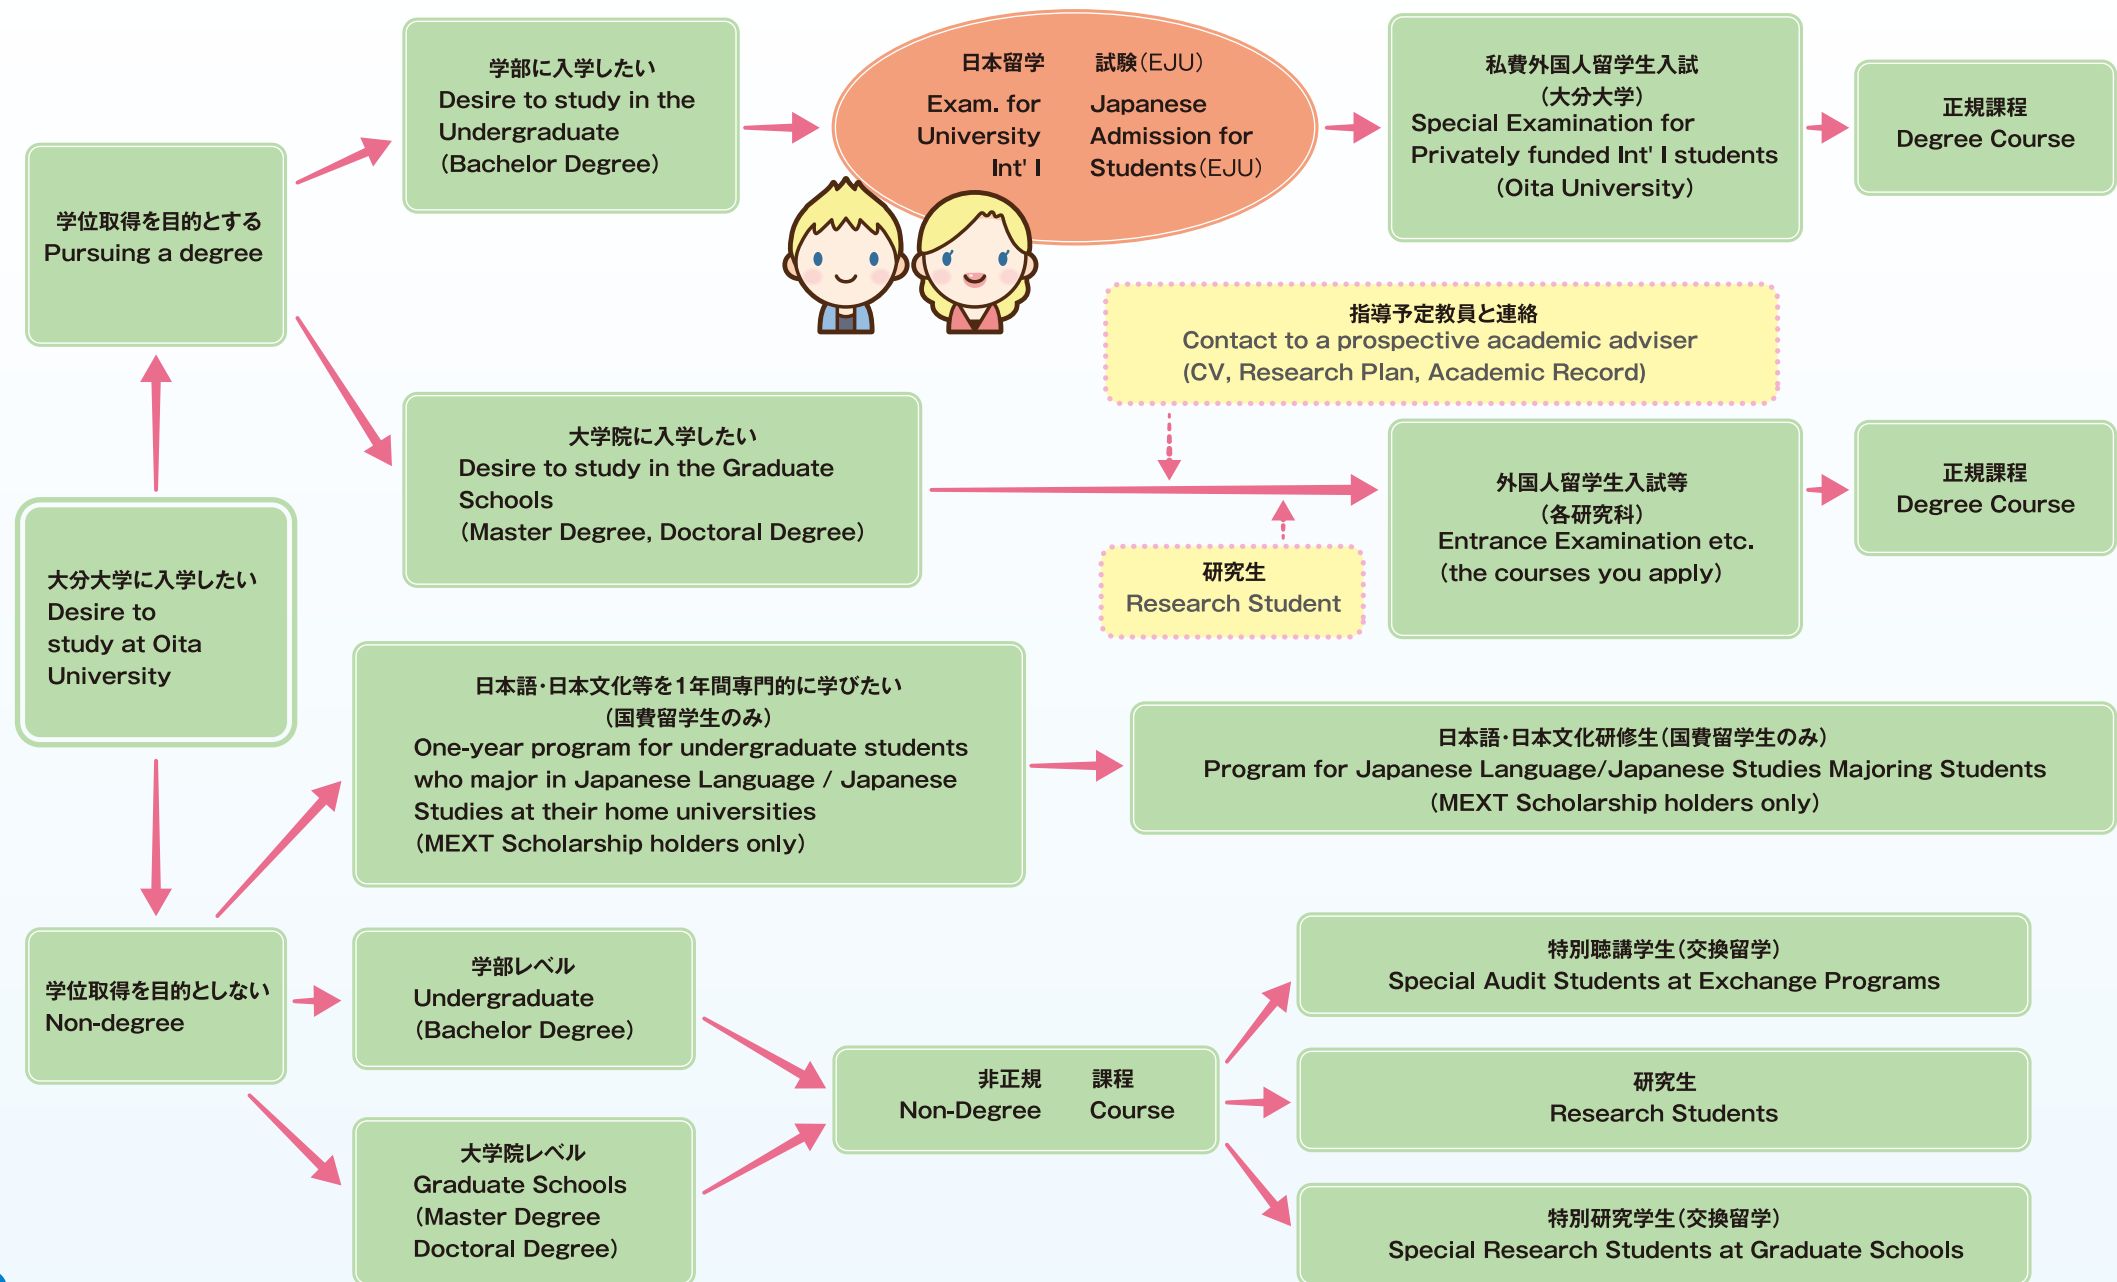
大分大学に入学したい
Desire to study at Oita University

学位取得を目的とする
Pursuing a degree

学部に入学したい
Desire to study in the Undergraduate (Bachelor Degree)

日本留学試験(EJU)
Exam. for Japanese University Admission for Int' l Students(EJU)

私費外国人留学生入試
(大分大学)
Special Examination for Privately funded Int' l students
(Oita University)

正規課程
Degree Course

指導予定教員と連絡
Contact to a prospective academic adviser
(CV, Research Plan, Academic Record)

大学院に入学したい
Desire to study in the Graduate Schools
(Master Degree, Doctoral Degree)

研究生
Research Student

外国人留学生入試等
(各研究科)
Entrance Examination etc.
(the courses you apply)

正規課程
Degree Course

日本語·日本文化等を1年間専門的に学びたい
(国費留学生のみ)
One-year program for undergraduate students who major in Japanese Language / Japanese Studies at their home universities
(MEXT Scholarship holders only)

日本語·日本文化研修生(国費留学生のみ)
Program for Japanese Language/Japanese Studies Majoring Students
(MEXT Scholarship holders only)

学位取得を目的としない
Non-degree

学部レベル
Undergraduate
(Bachelor Degree)

大学院レベル
Graduate Schools
(Master Degree Doctoral Degree)

非正規課程
Non-Degree Course

特別聴講学生(交換留学)
Special Audit Students at Exchange Programs

研究生
Research Students

特別研究学生(交換留学)
Special Research Students at Graduate Schools